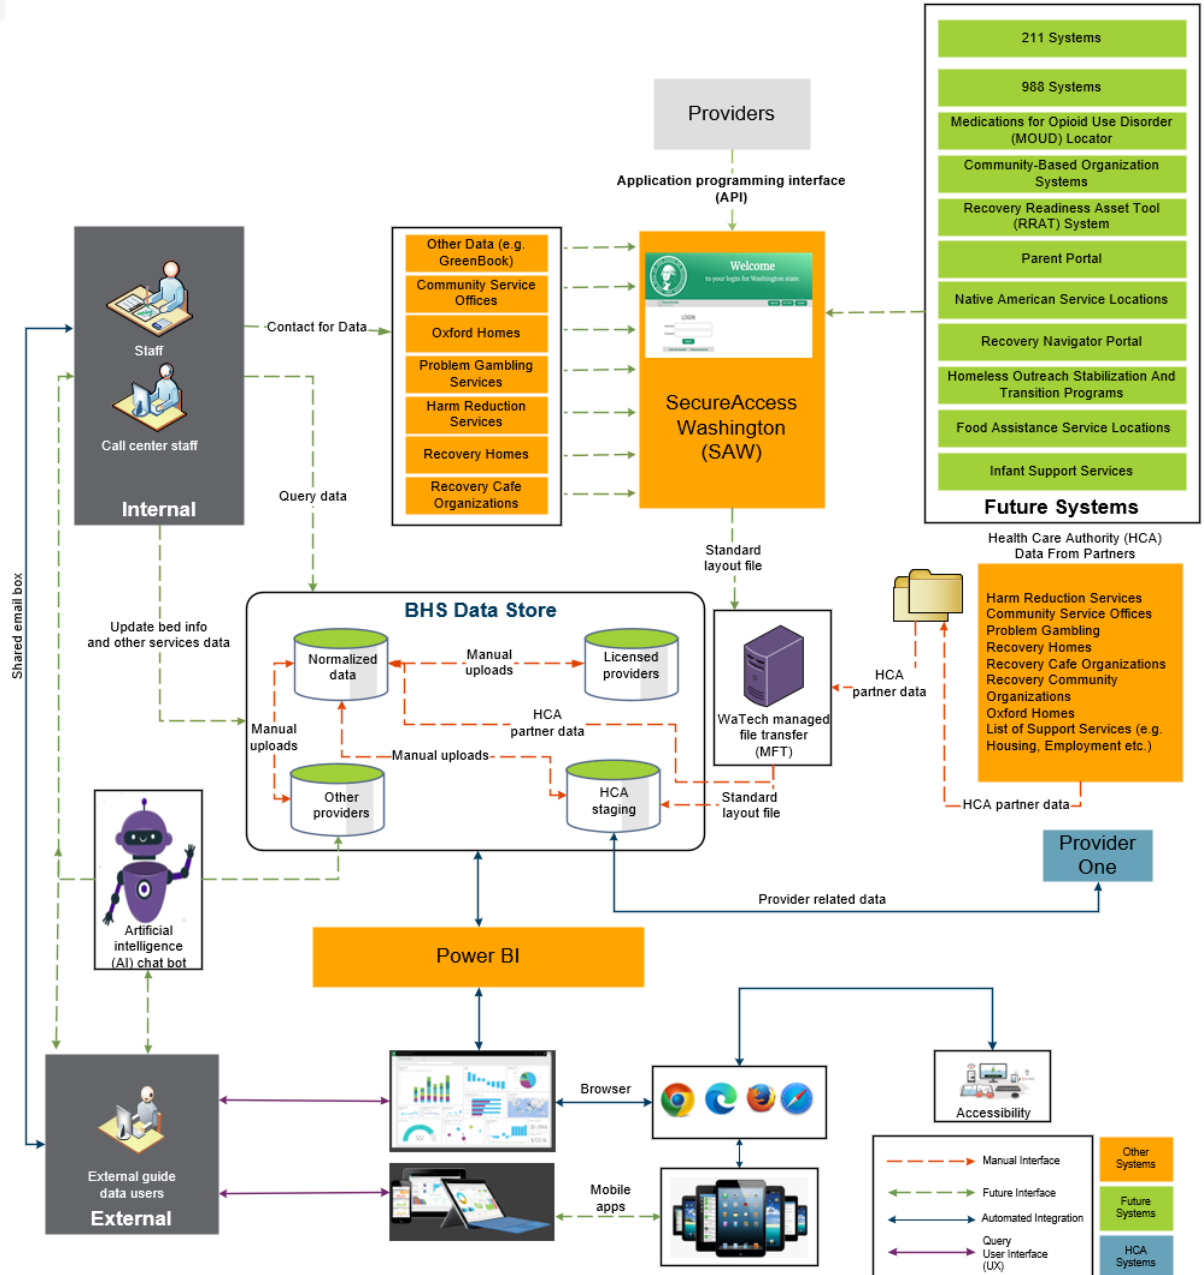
211 Systems

988 Systems

Medications for Opioid Use Disorder (MOUD) Locator

Community-Based Organization Systems

Recovery Readiness Asset Tool (RRAT) System

Parent Portal

Native American Service Locations

Recovery Navigator Portal

Homeless Outreach Stabilization And Transition Programs

Food Assistance Service Locations

Infant Support Services

Future Systems

Providers

Application programming interface (API)

Welcome

LOGIN

SecureAccess Washington (SAW)

Other Data (e.g. GreenBook)

Community Service Offices

Oxford Homes

Problem Gambling Services

Harm Reduction Services

Recovery Homes

Recovery Cafe Organizations

Staff

Call center staff

Internal

Contact for Data

Query data

Shared email box

Update bed info and other services data

Standard layout file

Health Care Authority (HCA) Data From Partners

Harm Reduction Services
Community Service Offices
Problem Gambling
Recovery Homes
Recovery Cafe Organizations
Recovery Community Organizations
Oxford Homes
List of Support Services (e.g. Housing, Employment etc.)

BHS Data Store

Normalized data

Manual uploads

Licensed providers

HCA partner data

Manual uploads

Manual uploads

Other providers

HCA staging

Standard layout file

WaTech managed file transfer (MFT)

HCA partner data

HCA partner data

Provider One

Provider related data

Artificial intelligence (AI) chat bot

Power BI

Browser

Accessibility

Mobile apps

External guide data users

External

Manual Interface

Future Interface

Automated Integration

Query User Interface (UX)

Other Systems

Future Systems

HCA Systems